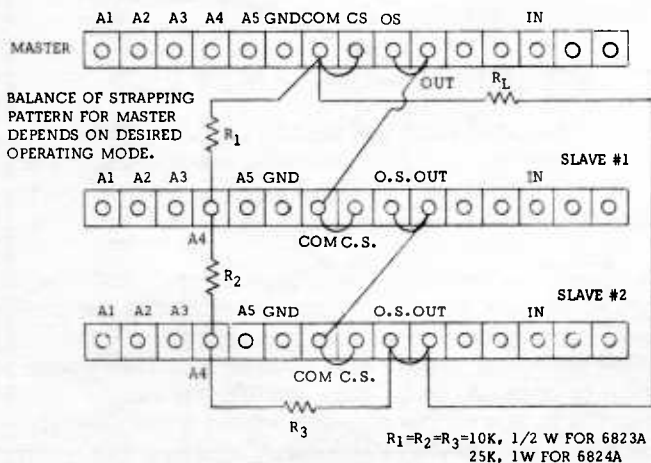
A1 A2 A3 A4 A5 GND COM CS OS IN

MASTER

OUT

$R_L$

BALANCE OF STRAPPING PATTERN FOR MASTER DEPENDS ON DESIRED OPERATING MODE.

$R_1$

SLAVE #1

A1 A2 A3 A5 GND O.S. OUT IN

A4

COM C.S.

$R_2$

SLAVE #2

A1 A2 A3 A5 GND O.S. OUT IN

A4

COM C.S.

$R_3$

$R_1=R_2=R_3=$10K, 1/2 W FOR 6823A
25K, 1W FOR 6824A